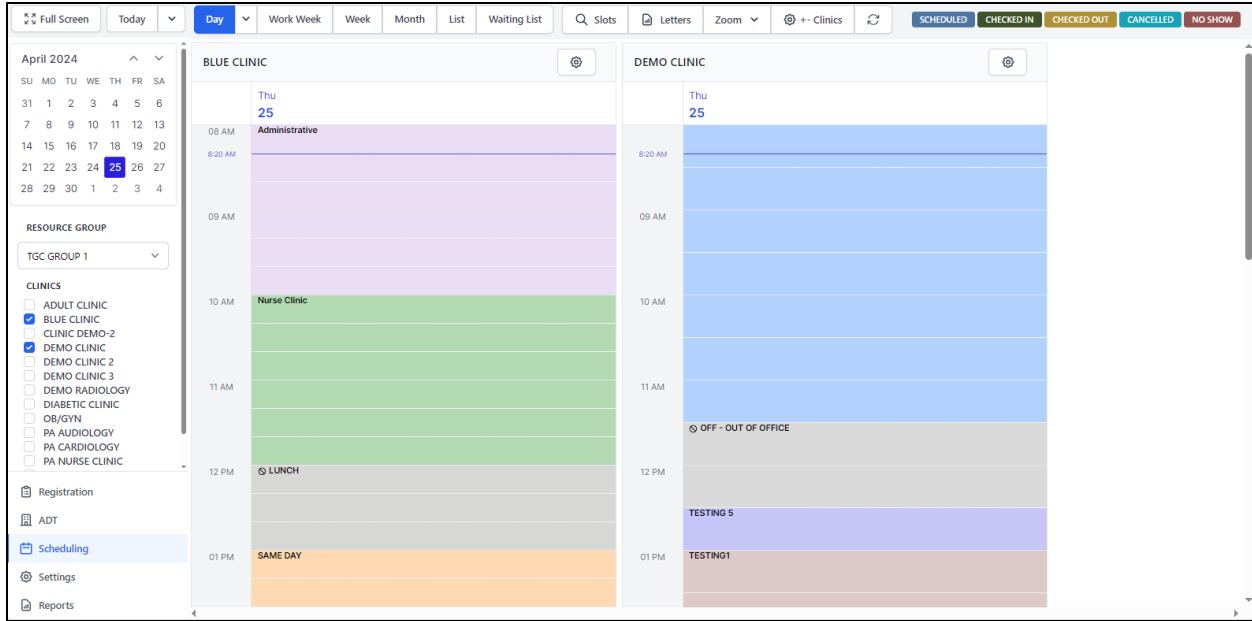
Full Screen Today Day Work Week Week Month List Waiting List Slots Letters Zoom +- Clinics SCHEDULED CHECKED IN CHECKED OUT CANCELLED NO SHOW

April 2024

| SU | MO | TU | WE | TH | FR | SA |
|---|---|---|---|---|---|---|
| 31 | 1 | 2 | 3 | 4 | 5 | 6 |
| 7 | 8 | 9 | 10 | 11 | 12 | 13 |
| 14 | 15 | 16 | 17 | 18 | 19 | 20 |
| 21 | 22 | 23 | 24 | 25 | 26 | 27 |
| 28 | 29 | 30 | 1 | 2 | 3 | 4 |

RESOURCE GROUP

TGC GROUP 1

CLINICS
ADULT CLINIC
BLUE CLINIC
CLINIC DEMO-2
DEMO CLINIC
DEMO CLINIC 2
DEMO CLINIC 3
DEMO RADIOLOGY
DIABETIC CLINIC
OB/GYN
PA AUDIOLOGY
PA CARDIOLOGY
PA NURSE CLINIC

Registration
ADT
Scheduling
Settings
Reports

BLUE CLINIC

Thu
25

08 AM Administrative
8:20 AM
09 AM
10 AM Nurse Clinic
11 AM
12 PM LUNCH
01 PM SAME DAY

DEMO CLINIC

Thu
25

8:20 AM
09 AM
10 AM
11 AM
OFF - OUT OF OFFICE
12 PM
TESTING 5
01 PM TESTING1